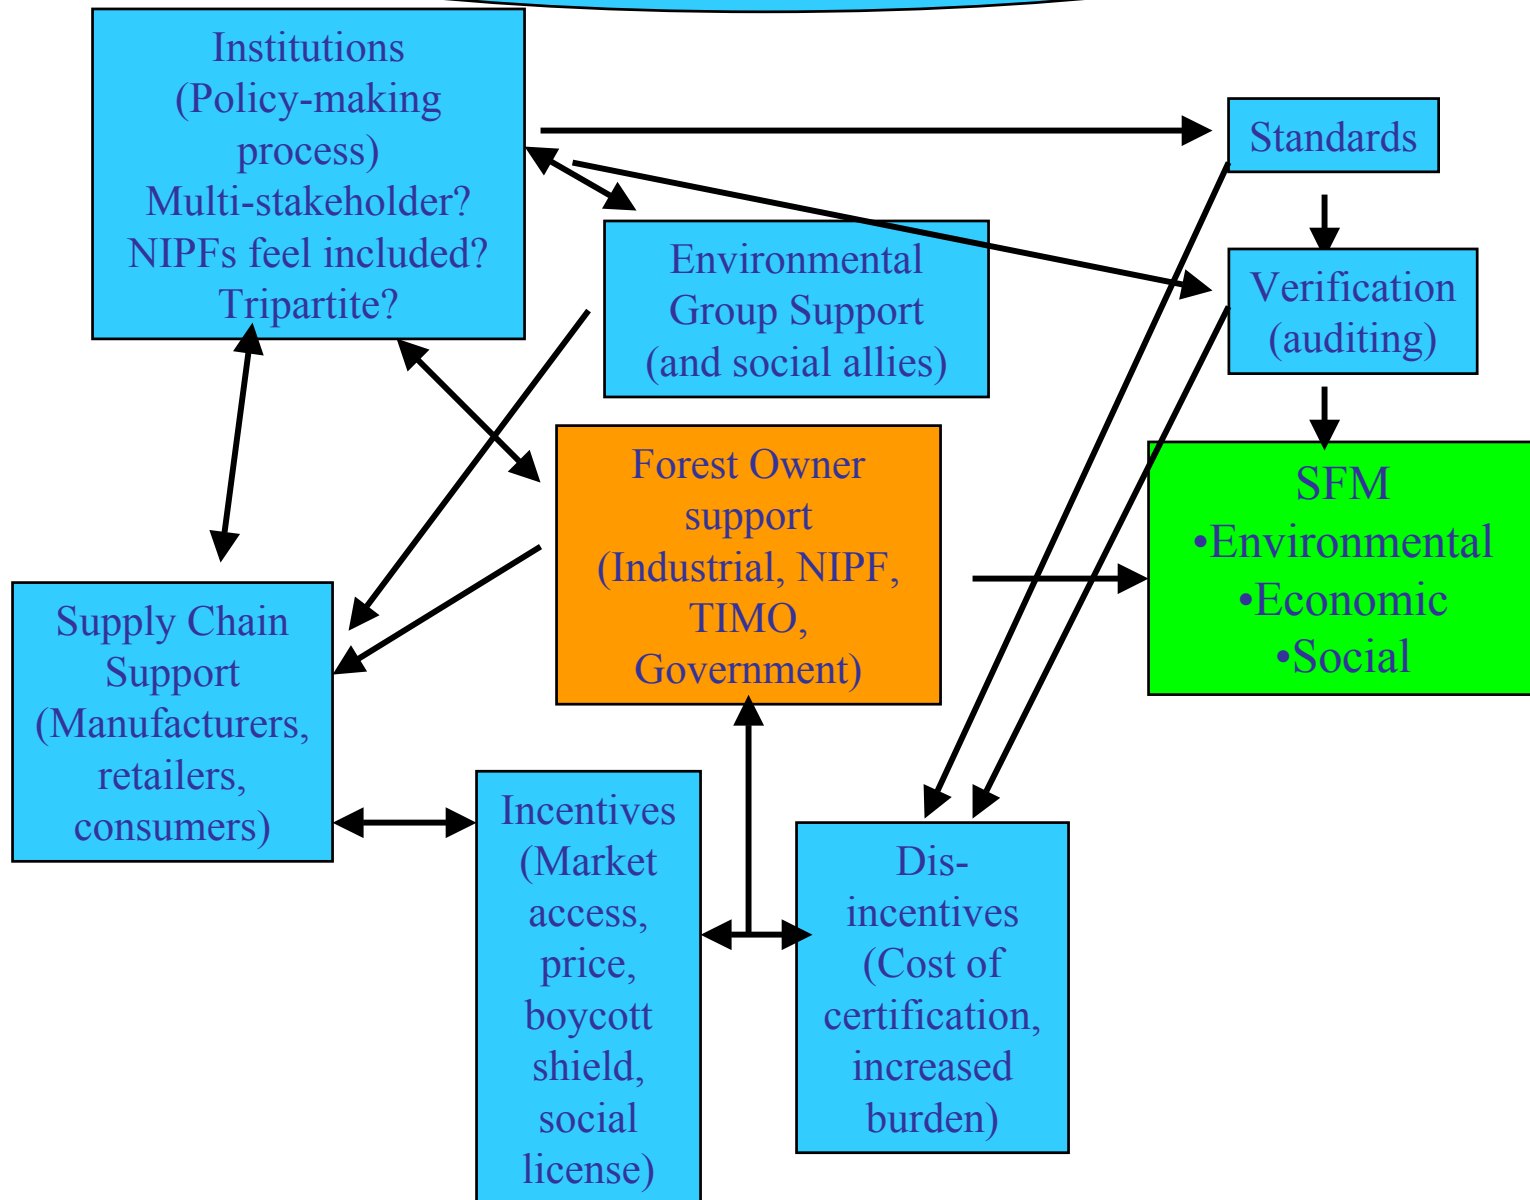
Institutions (Policy-making process) Multi-stakeholder? NIPFs feel included? Tripartite?

Standards

Environmental Group Support (and social allies)

Verification (auditing)

Forest Owner support (Industrial, NIPF, TIMO, Government)

SFM
•Environmental
•Economic
•Social

Supply Chain Support (Manufacturers, retailers, consumers)

Incentives (Market access, price, boycott shield, social license)

Dis-incentives (Cost of certification, increased burden)